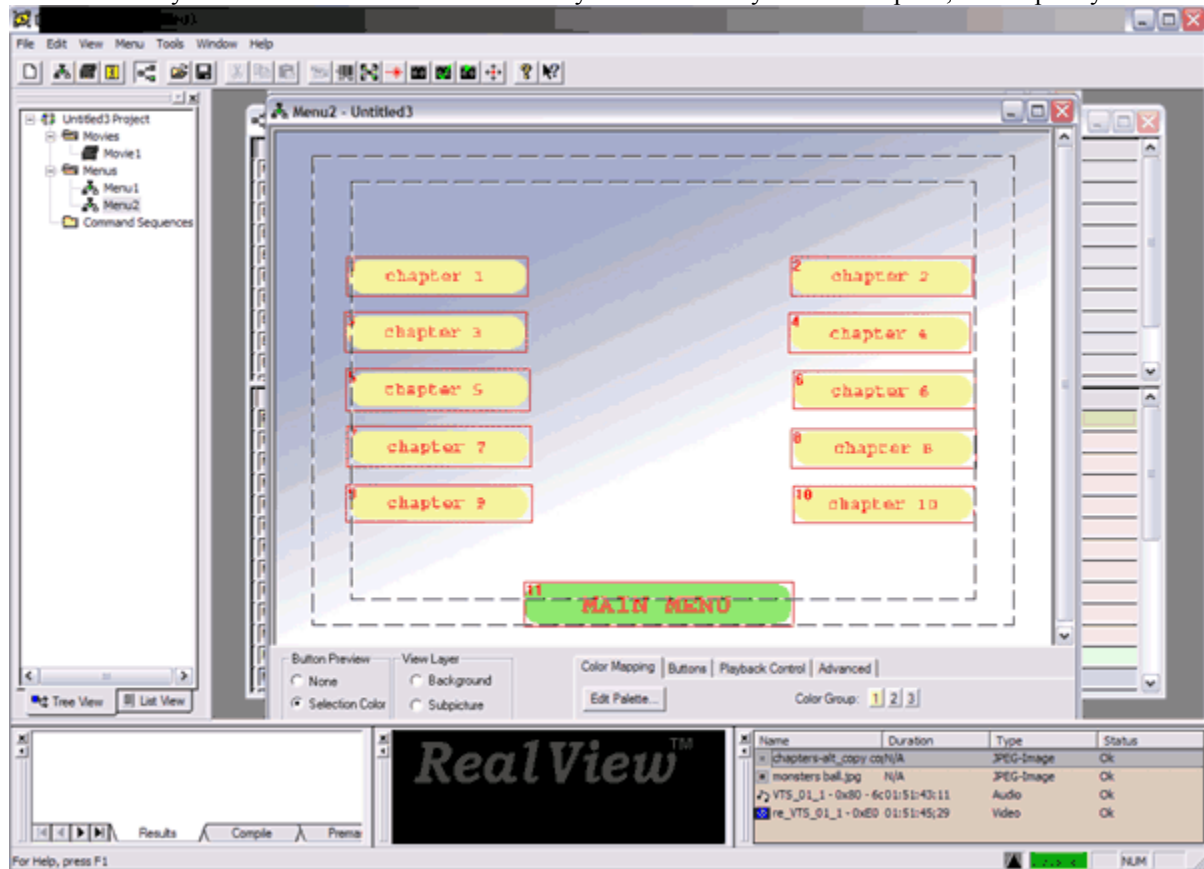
File Edit View Menu Tools Window Help

Untitled3 Project
Movies
Movie1
Menus
Menu1
Menu2
Command Sequences

Tree View
List View

Menu2 - Untitled3

chapter 1
2 chapter 2
chapter 3
4 chapter 4
5 chapter 5
6 chapter 6
chapter 7
8 chapter 8
9 chapter 9
10 chapter 10
11 MAIN MENU

Button Preview
None
Selection Color
View Layer
Background
Subpicture

Color Mapping
Buttons
Playback Control
Advanced
Edit Palette...
Color Group: 1 2 3

Results
Compile
Prema

RealView™

| Name | Duration | Type | Status |
|---|---|---|---|
| chapters-alt_copy co | N/A | JPEG-Image | Ok |
| monsters ball.jpg | N/A | JPEG-Image | Ok |
| VTS_01_1 - 0x80 - 6c | 01:51:43:11 | Audio | Ok |
| re_VTS_01_1 - 0xE0 | 01:51:45;29 | Video | Ok |

For Help, press F1
NUM